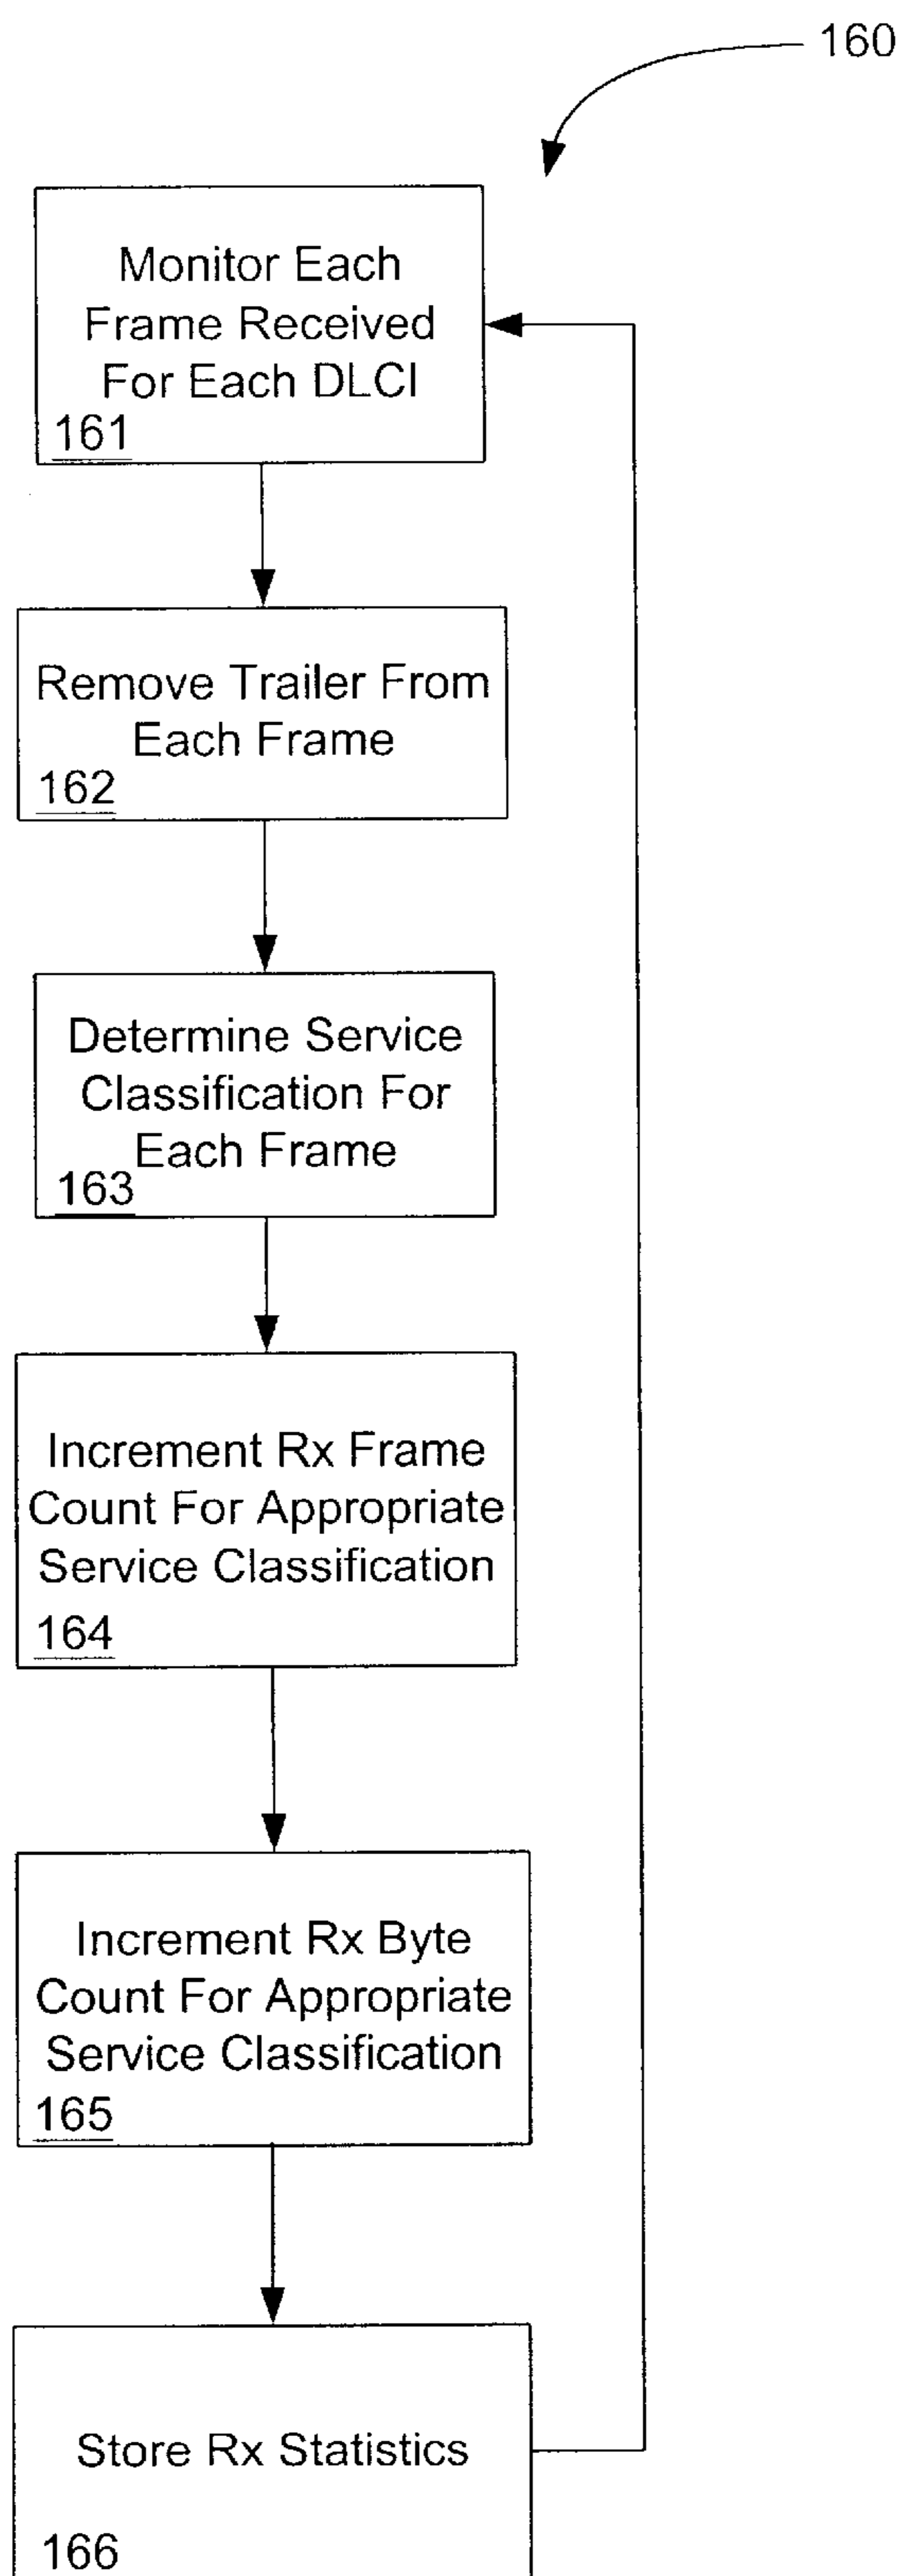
160

Monitor Each Frame Received For Each DLCI
161

Remove Trailer From Each Frame
162

Determine Service Classification For Each Frame
163

Increment Rx Frame Count For Appropriate Service Classification
164

Increment Rx Byte Count For Appropriate Service Classification
165

Store Rx Statistics
166